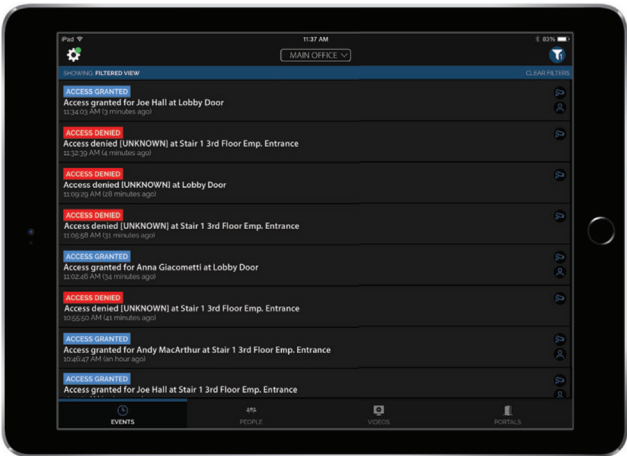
iPad

11:37 AM

83%

MAIN OFFICE

SHOWING: FILTERED VIEW

CLEAR FILTERS

ACCESS GRANTED
Access granted for Joe Hall at Lobby Door
11:34:03 AM (3 minutes ago)

ACCESS DENIED
Access denied [UNKNOWN] at Stair 1 3rd Floor Emp. Entrance
11:32:39 AM (4 minutes ago)

ACCESS DENIED
Access denied [UNKNOWN] at Lobby Door
11:09:29 AM (28 minutes ago)

ACCESS DENIED
Access denied [UNKNOWN] at Stair 1 3rd Floor Emp. Entrance
11:05:58 AM (31 minutes ago)

ACCESS GRANTED
Access granted for Anna Giacometti at Lobby Door
11:02:48 AM (34 minutes ago)

ACCESS DENIED
Access denied [UNKNOWN] at Stair 1 3rd Floor Emp. Entrance
10:55:50 AM (41 minutes ago)

ACCESS GRANTED
Access granted for Andy MacArthur at Stair 1 3rd Floor Emp. Entrance
10:46:47 AM (an hour ago)

ACCESS GRANTED
Access granted for Joe Hall at Stair 1 3rd Floor Emp. Entrance

EVENTS

PEOPLE

VIDEOS

PORTALS